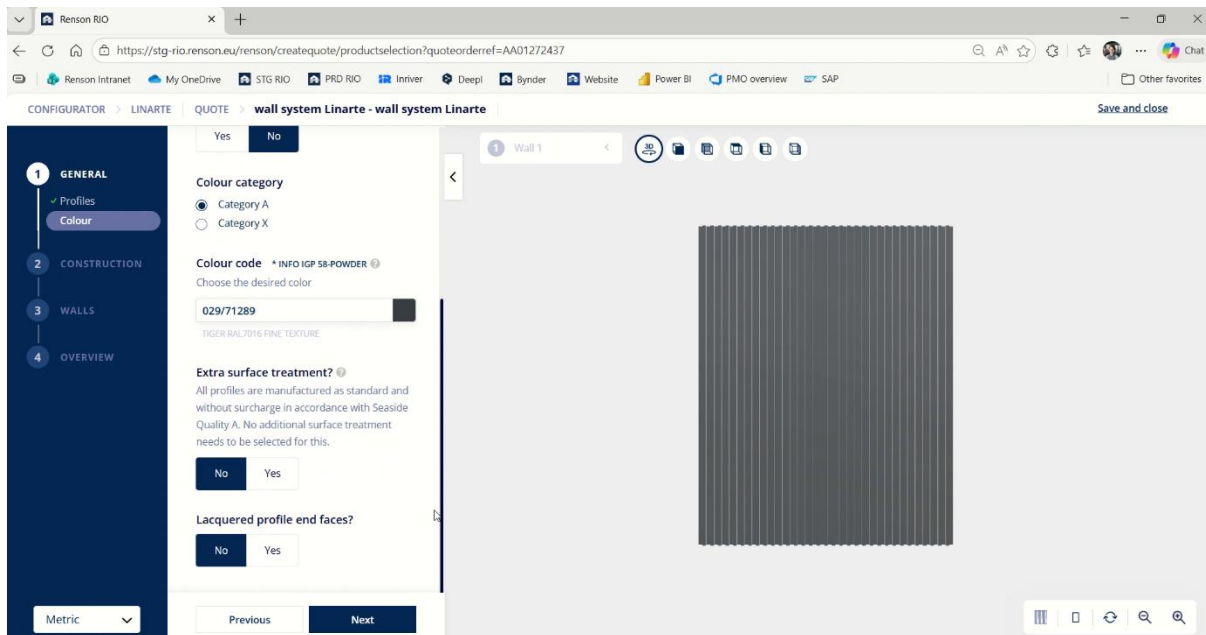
Renson RIO
https://stg-rio.renson.eu/renson/createquote/productselection?quoteorderref=AA01272437
Chat
Renson Intranet My OneDrive STG RIO PRD RIO Inriver Deepl Bynder Website Power BI PMO overview SAP
Other favorites

CONFIGURATOR > LINARTE | QUOTE > wall system Linarte - wall system Linarte
Save and close

1 GENERAL
✓ Profiles
Colour
2 CONSTRUCTION
3 WALLS
4 OVERVIEW

Yes No

Colour category
Category A
Category X

Colour code * INFO IGP 58-POWDER
Choose the desired color
029/71289
TIGER RAL7016 FINE TEXTURE

Extra surface treatment?
All profiles are manufactured as standard and without surcharge in accordance with Seaside Quality A. No additional surface treatment needs to be selected for this.
No Yes

Lacquered profile end faces?
No Yes

1 Wall 1

Metric
Previous
Next